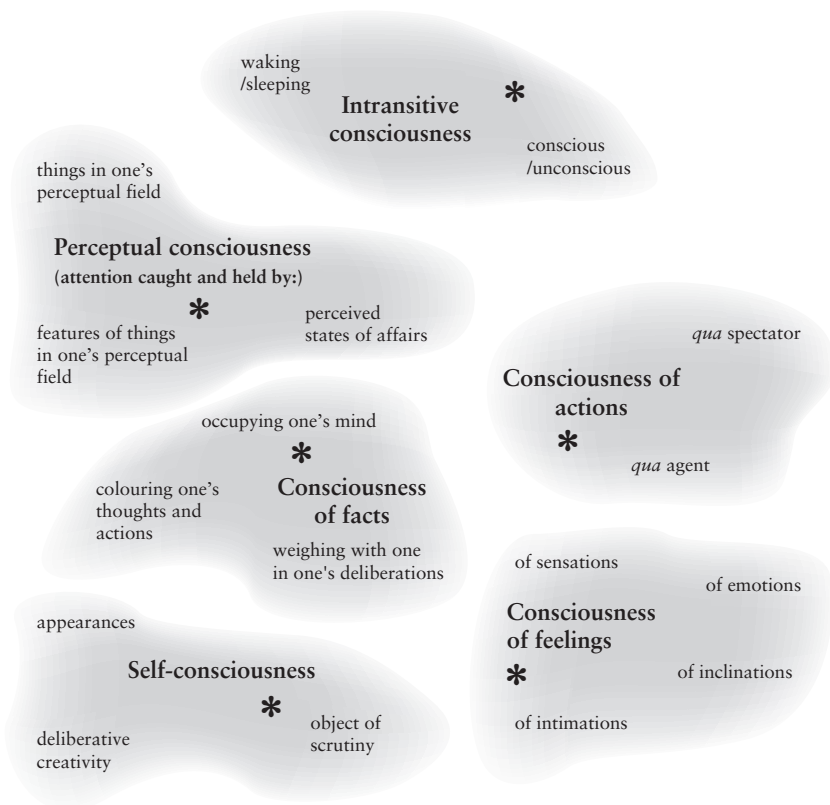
waking /sleeping

Intransitive consciousness

conscious /unconscious

things in one's perceptual field

Perceptual consciousness
(attention caught and held by:)

features of things in one's perceptual field

perceived states of affairs

qua spectator

Consciousness of actions

qua agent

occupying one's mind

colouring one's thoughts and actions

Consciousness of facts

weighing with one in one's deliberations

of sensations

of emotions

Consciousness of feelings

of inclinations

of intimations

appearances

Self-consciousness

object of scrutiny

deliberative creativity